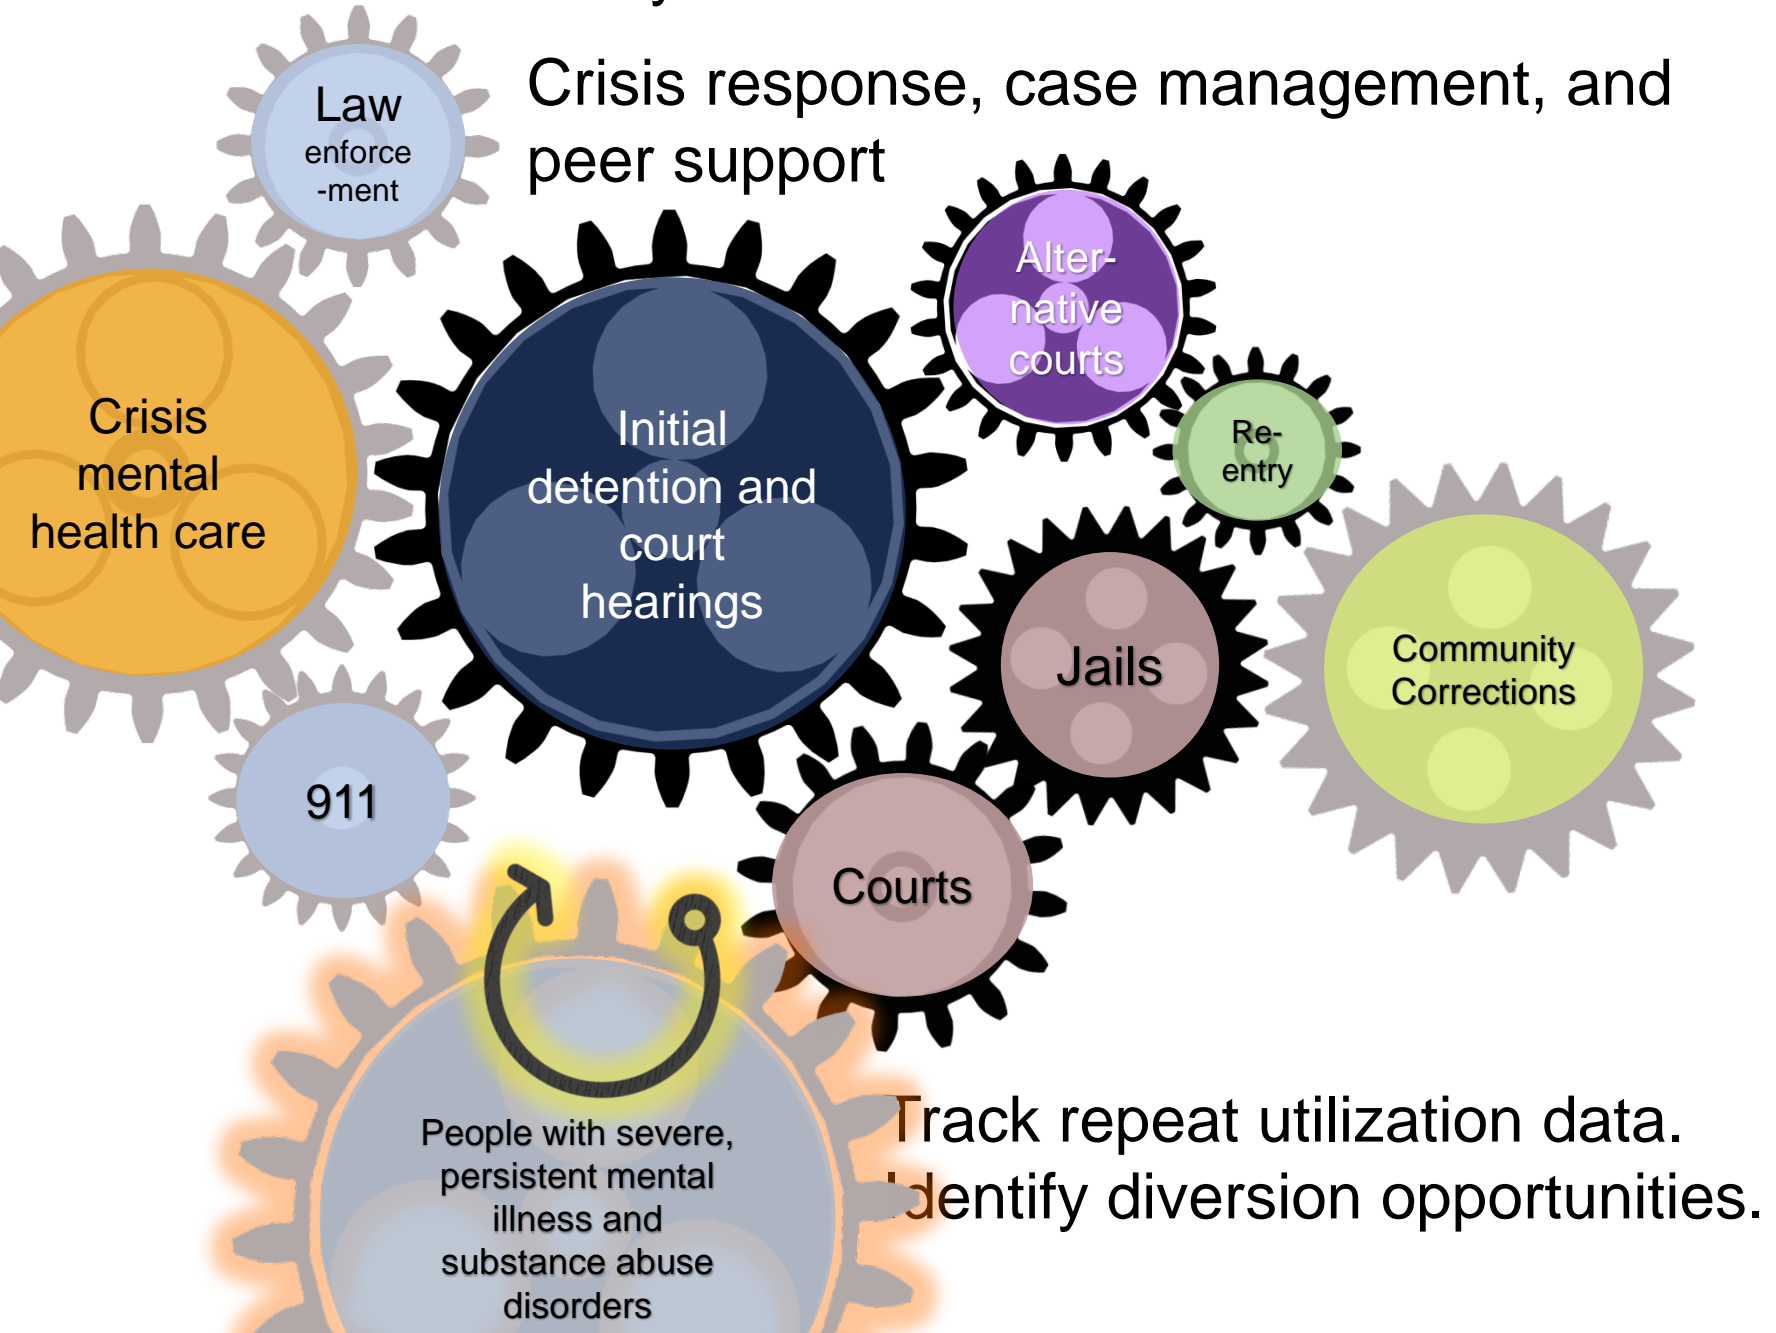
Crisis response, case management, and peer support

Law enforce-ment

Crisis mental health care

Initial detention and court hearings

Alter-native courts

Re-entry

Jails

Community Corrections

911

Courts

People with severe, persistent mental illness and substance abuse disorders

Track repeat utilization data. Identify diversion opportunities.